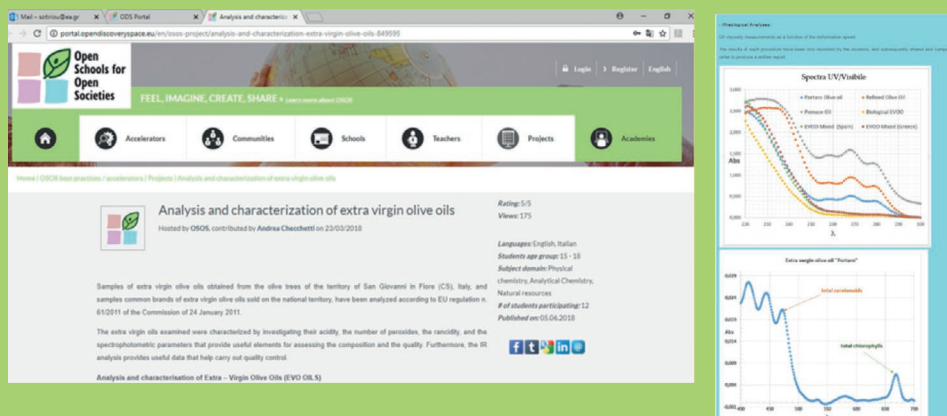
Mail – sotiriou@ea.gr × | ODS Portal × | Analysis and characteriz ×

portal.opendiscoveryspace.eu/en/osos-project/analysis-and-characterization-extra-virgin-olive-oils-849595

Open Schools for Open Societies

Login | Register | English

FEEL, IMAGINE, CREATE, SHARE » Learn more about OSOS

Accelerators | Communities | Schools | Teachers | Projects | Academies

Home / OSOS best practices / accelerators / Projects / Analysis and characterization of extra virgin olive oils

Analysis and characterization of extra virgin olive oils

Hosted by OSOS, contributed by Andrea Checchetti on 23/03/2018

Rating: 5/5
Views: 175

Languages: English, Italian
Students age group: 15 - 18
Subject domain: Physical chemistry, Analytical Chemistry, Natural resources
# of students participating: 12
Published on: 05.06.2018

Samples of extra virgin olive oils obtained from the olive trees of the territory of San Giovanni in Fiore (CS), Italy, and samples common brands of extra virgin olive oils sold on the national territory, have been analyzed according to EU regulation n. 61/2011 of the Commission of 24 January 2011.

The extra virgin oils examined were characterized by investigating their acidity, the number of peroxides, the rancidity, and the spectrophotometric parameters that provide useful elements for assessing the composition and the quality. Furthermore, the IR analysis provides useful data that help carry out quality control.

Analysis and characterisation of Extra – Virgin Olive Oils (EVO OILS)

- Physical Analyses

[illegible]

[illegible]

Spectra UV/Visibile

Portaro Olive oil | Refined Olive Oil | Pomace Oil | Biological EVOO | EVOO Mixed (Spain) | EVOO Mixed (Greece)

Abs

3,000
2,500
2,000
1,500
1,000
0,500
0,000

220 230 240 250 260 270 280 290 300

λ

Extra vergin olive oil "Portaro"

total carotenoids

total chlorophylls

Abs

0,029
0,024
0,019
0,014
0,009
0,004
-0,001

400 450 500 550 600 650 700